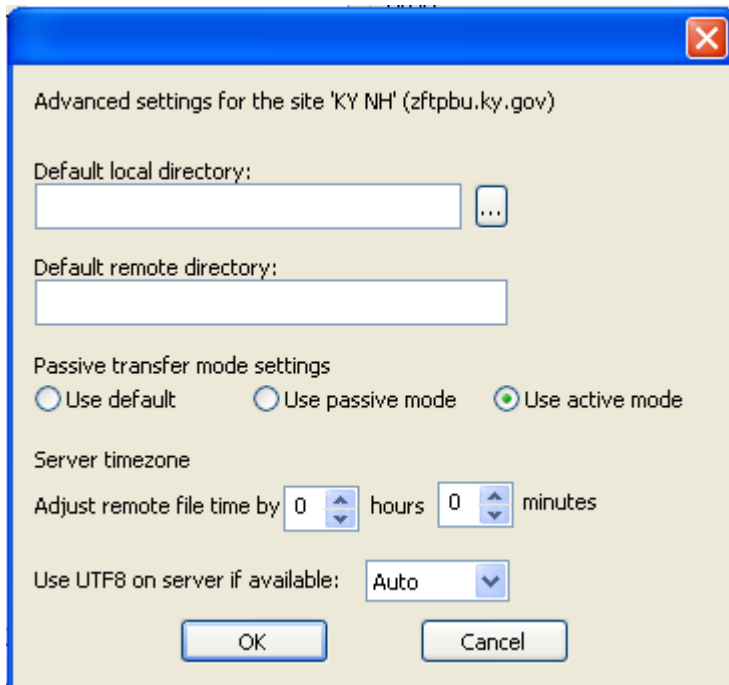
Advanced settings for the site 'KY NH' (zftpbu.ky.gov)

Default local directory:

...

Default remote directory:

Passive transfer mode settings

Use default

Use passive mode

Use active mode

Server timezone

Adjust remote file time by 0 hours 0 minutes

Use UTF8 on server if available: Auto

OK

Cancel